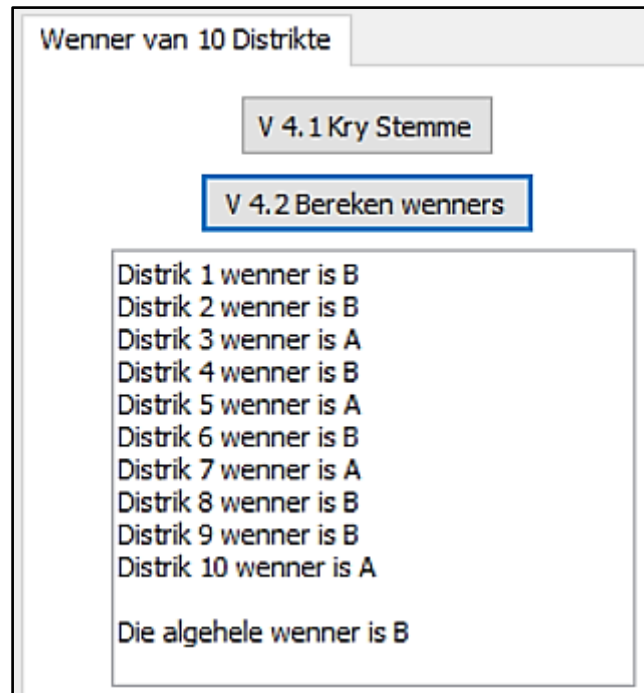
Wenner van 10 Distrikte

V 4.1 Kry Stemme

V 4.2 Bereken wenners

Distrik 1 wenner is B
Distrik 2 wenner is B
Distrik 3 wenner is A
Distrik 4 wenner is B
Distrik 5 wenner is A
Distrik 6 wenner is B
Distrik 7 wenner is A
Distrik 8 wenner is B
Distrik 9 wenner is B
Distrik 10 wenner is A

Die algehele wenner is B